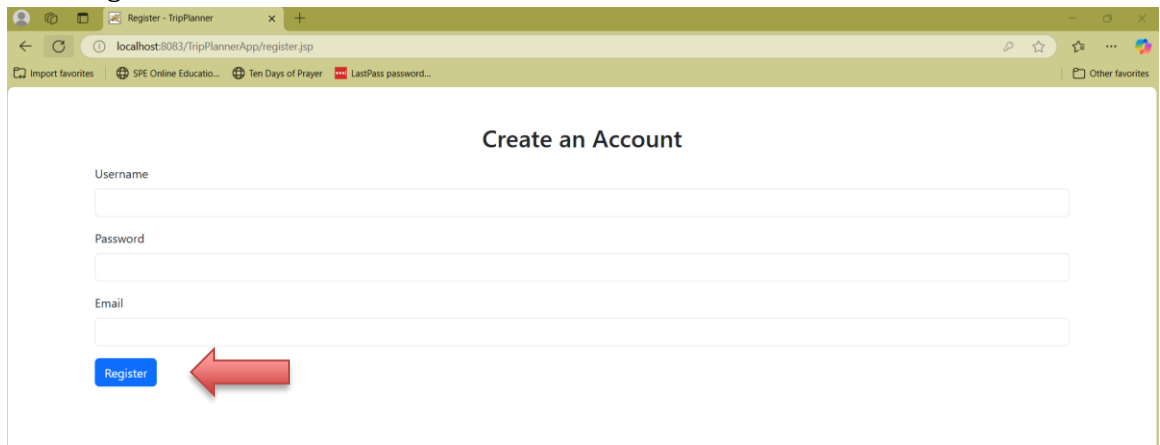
Register - TripPlanner

localhost:8083/TripPlannerApp/register.jsp

Import favorites | SPE Online Educatio... | Ten Days of Prayer | LastPass password... | Other favorites

Create an Account

Username

Password

Email

Register